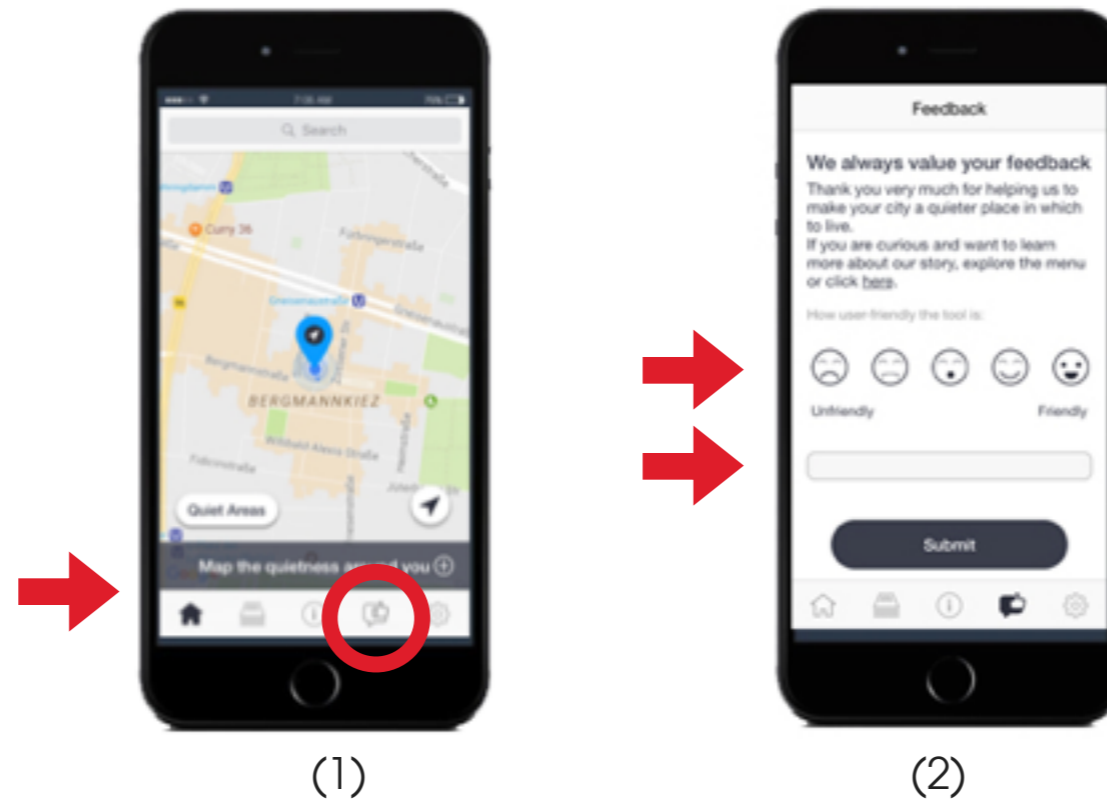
7:35 AM

Search

Curry 36

Fürbringerstraße

Gneisenaustraße

Bergmannstraße

BERGMANNKIEZ

Willibald-Alexis-Straße

Quiet Areas

Map the quietness around you

Feedback

We always value your feedback

Thank you very much for helping us to make your city a quieter place in which to live.
If you are curious and want to learn more about our story, explore the menu or click here.

How user-friendly the tool is:

Unfriendly

Friendly

Submit

(1)

(2)